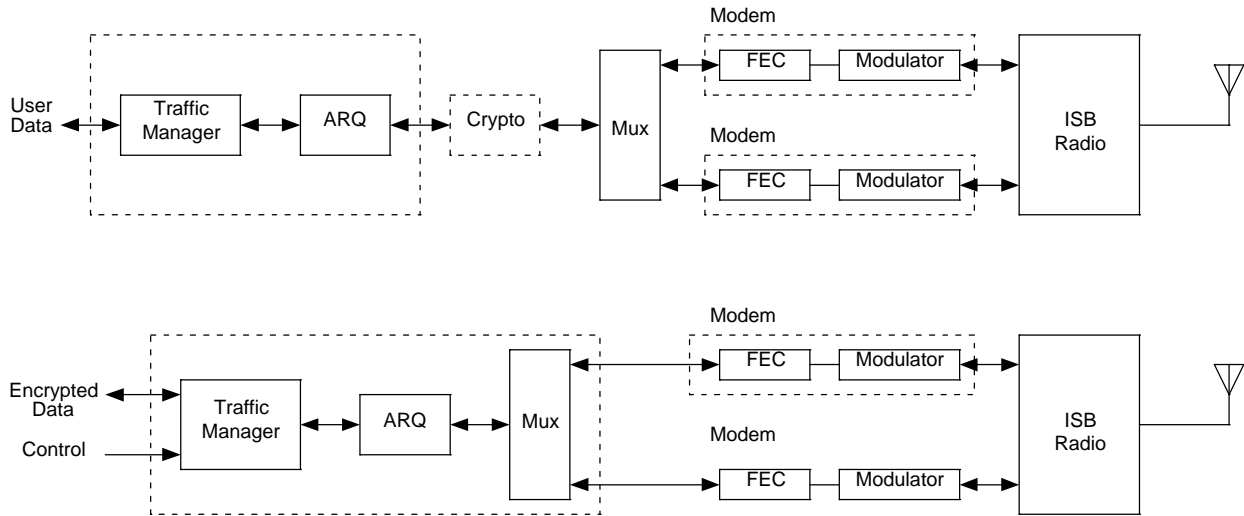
User Data

Traffic Manager

ARQ

Crypto

Mux

Modem

FEC

Modulator

Modem

FEC

Modulator

ISB Radio

Encrypted Data

Control

Traffic Manager

ARQ

Mux

Modem

FEC

Modulator

Modem

FEC

Modulator

ISB Radio